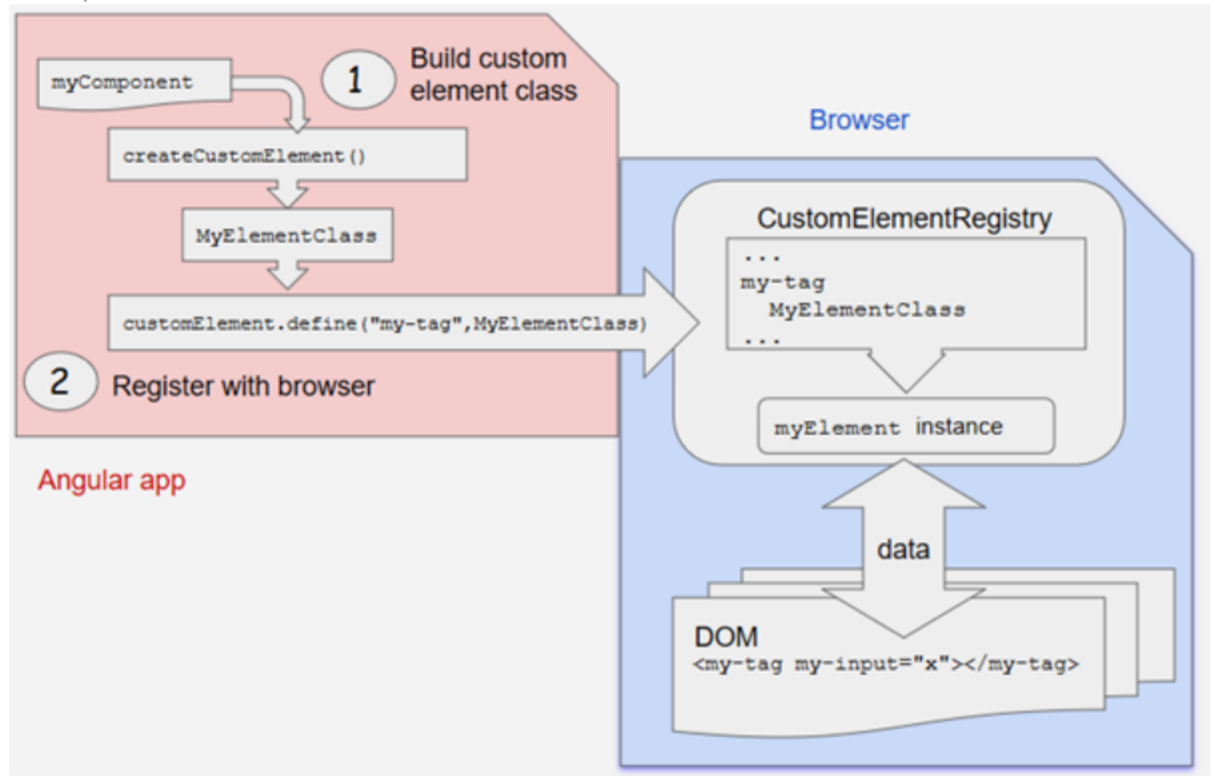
myComponent

1 Build custom element class

createCustomElement()

MyElementClass

customElement.define("my-tag",MyElementClass)

2 Register with browser

Angular app

Browser

CustomElementRegistry

...
my-tag
MyElementClass
...

myElement instance

data

DOM
<my-tag my-input="x"></my-tag>